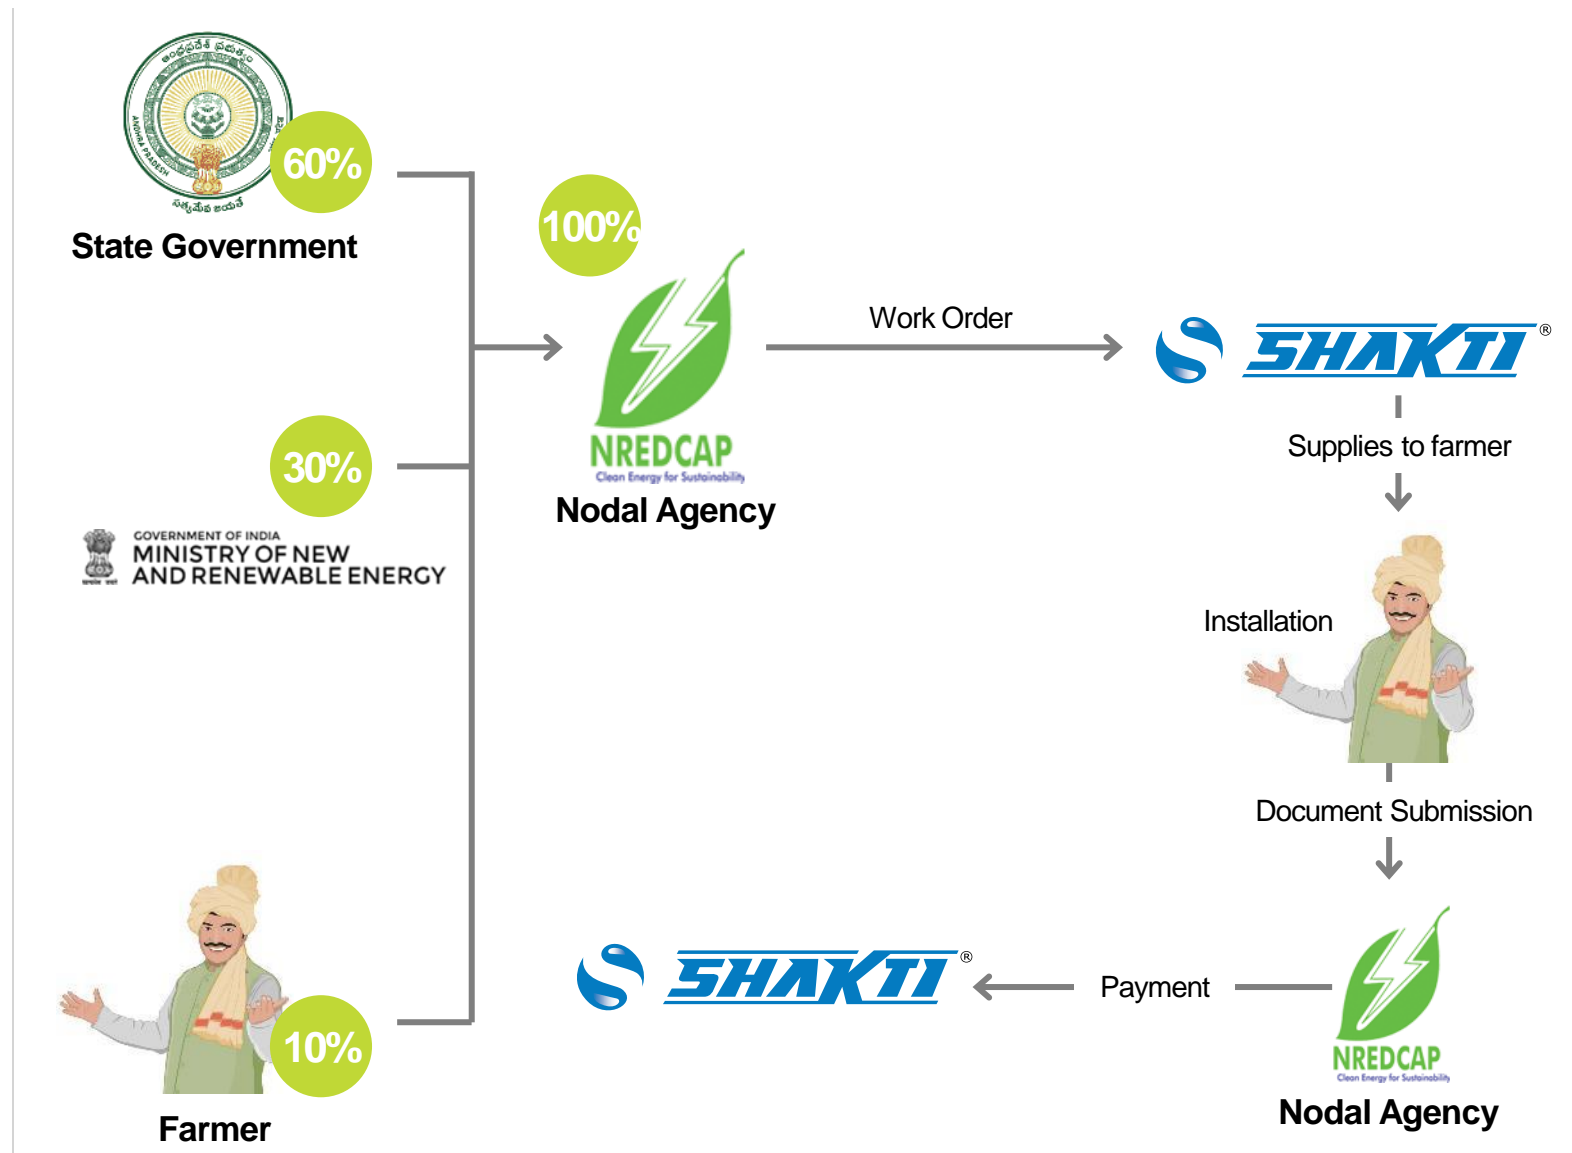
60%

State Government

100%

Work Order

SHAKTI®

NREDCAP
Clean Energy for Sustainability

Nodal Agency

Supplies to farmer

30%

GOVERNMENT OF INDIA
MINISTRY OF NEW AND RENEWABLE ENERGY

Installation

Document Submission

SHAKTI®

Payment

10%

Farmer

NREDCAP
Clean Energy for Sustainability

Nodal Agency